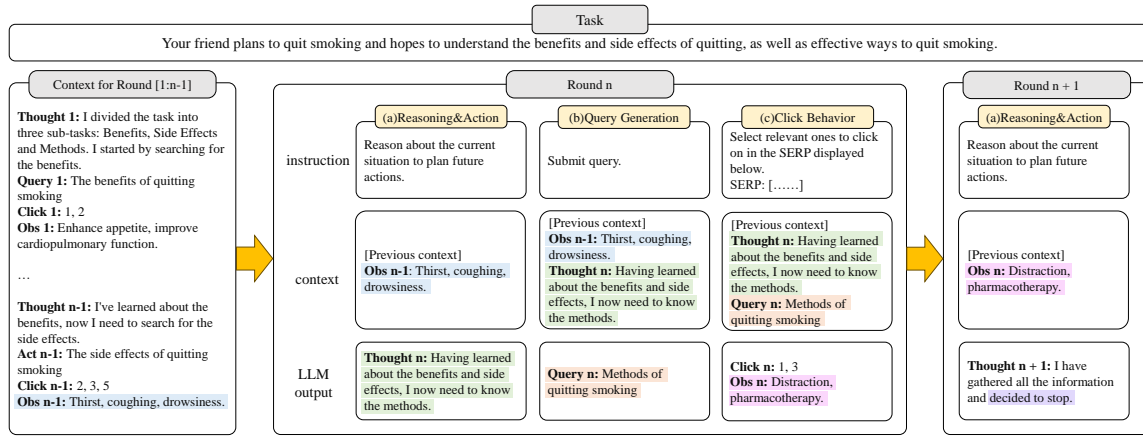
Task

Your friend plans to quit smoking and hopes to understand the benefits and side effects of quitting, as well as effective ways to quit smoking.

Context for Round [1:n-1]

**Thought 1:** I divided the task into three sub-tasks: Benefits, Side Effects and Methods. I started by searching for the benefits.
**Query 1:** The benefits of quitting smoking
**Click 1:** 1, 2
**Obs 1:** Enhance appetite, improve cardiopulmonary function.

…

**Thought n-1:** I've learned about the benefits, now I need to search for the side effects.
**Act n-1:** The side effects of quitting smoking
**Click n-1:** 2, 3, 5
**Obs n-1:** Thirst, coughing, drowsiness.

Round n

| | (a)Reasoning&Action | (b)Query Generation | (c)Click Behavior |
|---|---|---|---|
| instruction | Reason about the current situation to plan future actions. | Submit query. | Select relevant ones to click on in the SERP displayed below. SERP: [……] |
| context | [Previous context] **Obs n-1**: Thirst, coughing, drowsiness. | [Previous context] **Obs n-1:** Thirst, coughing, drowsiness. **Thought n:** Having learned about the benefits and side effects, I now need to know the methods. | [Previous context] **Thought n:** Having learned about the benefits and side effects, I now need to know the methods. **Query n:** Methods of quitting smoking |
| LLM output | **Thought n:** Having learned about the benefits and side effects, I now need to know the methods. | **Query n:** Methods of quitting smoking | **Click n:** 1, 3 **Obs n:** Distraction, pharmacotherapy. |

Round n + 1

(a)Reasoning&Action

Reason about the current situation to plan future actions.

[Previous context]
**Obs n:** Distraction, pharmacotherapy.

**Thought n + 1:** I have gathered all the information and decided to stop.